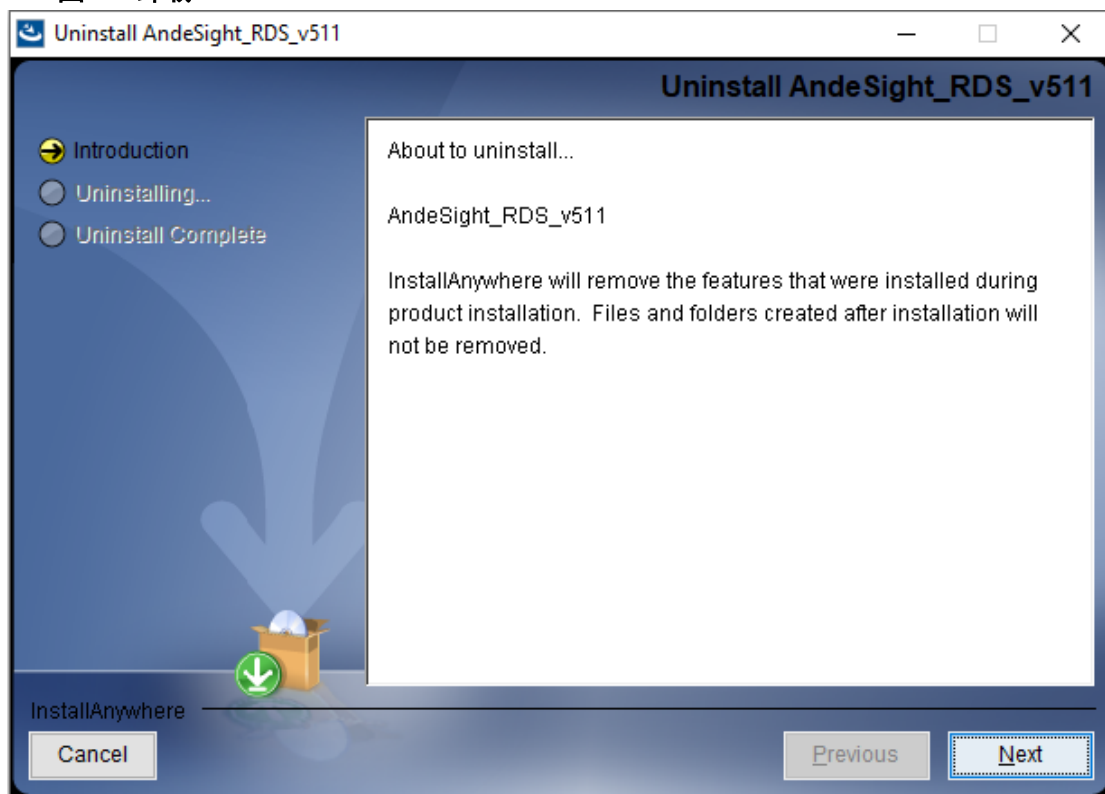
Uninstall AndeSight_RDS_v511

Uninstall AndeSight_RDS_v511

Introduction
Uninstalling...
Uninstall Complete

About to uninstall...

AndeSight_RDS_v511

InstallAnywhere will remove the features that were installed during product installation. Files and folders created after installation will not be removed.

InstallAnywhere

Cancel

Previous

Next